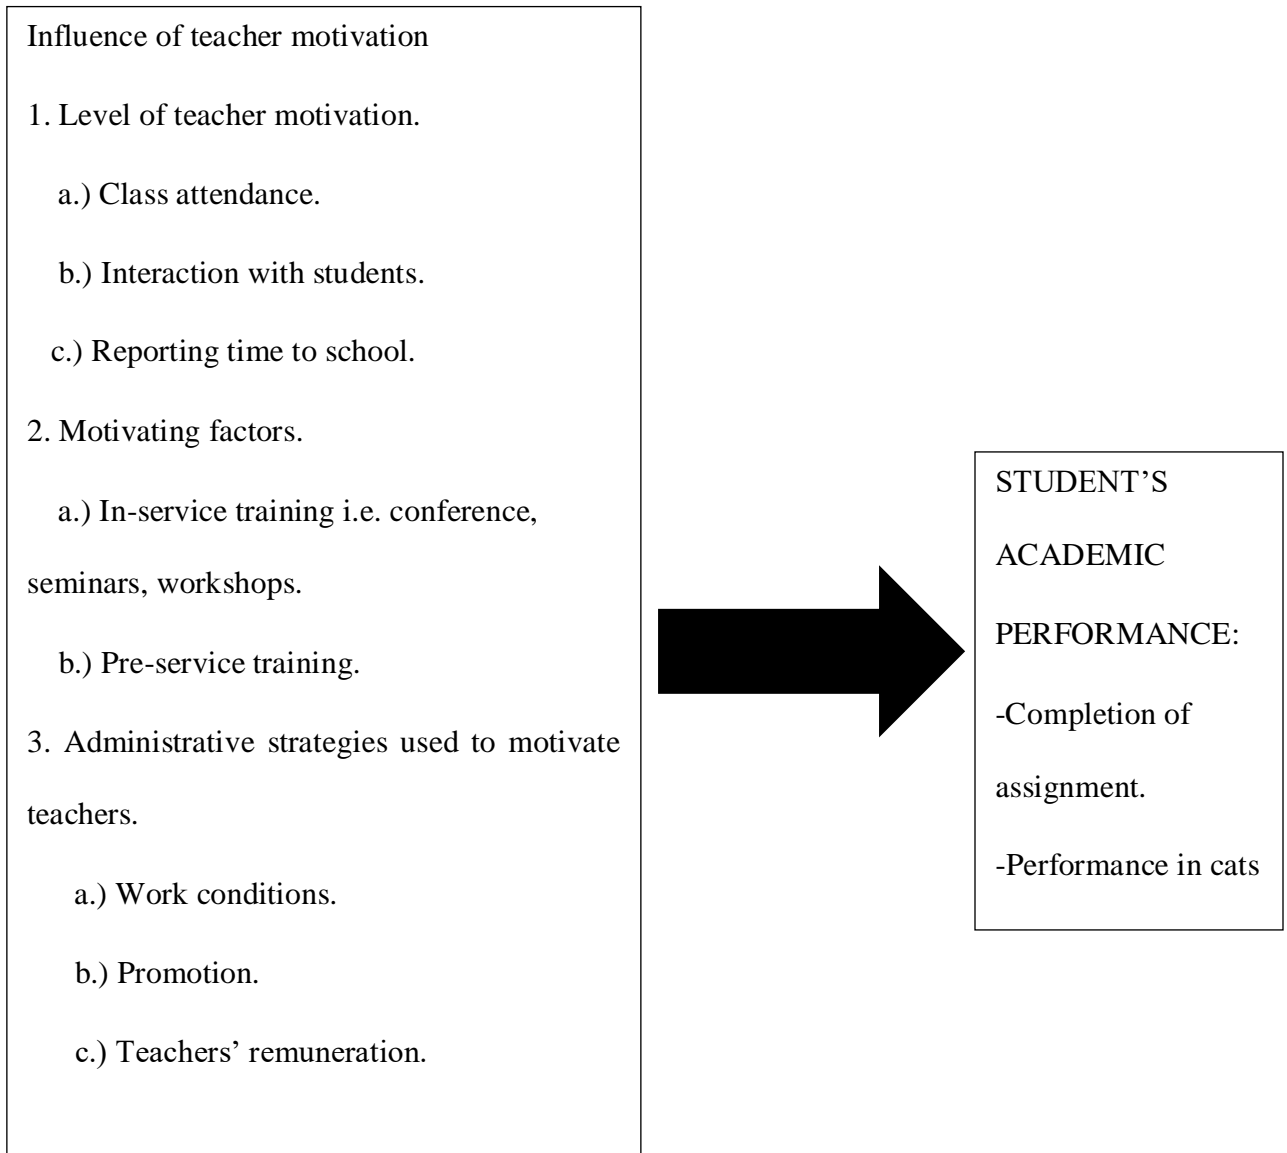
Influence of teacher motivation

1. Level of teacher motivation.

a.) Class attendance.

b.) Interaction with students.

c.) Reporting time to school.

2. Motivating factors.

a.) In-service training i.e. conference, seminars, workshops.

b.) Pre-service training.

3. Administrative strategies used to motivate teachers.

a.) Work conditions.

b.) Promotion.

c.) Teachers' remuneration.

STUDENT'S ACADEMIC PERFORMANCE:

-Completion of assignment.

-Performance in cats